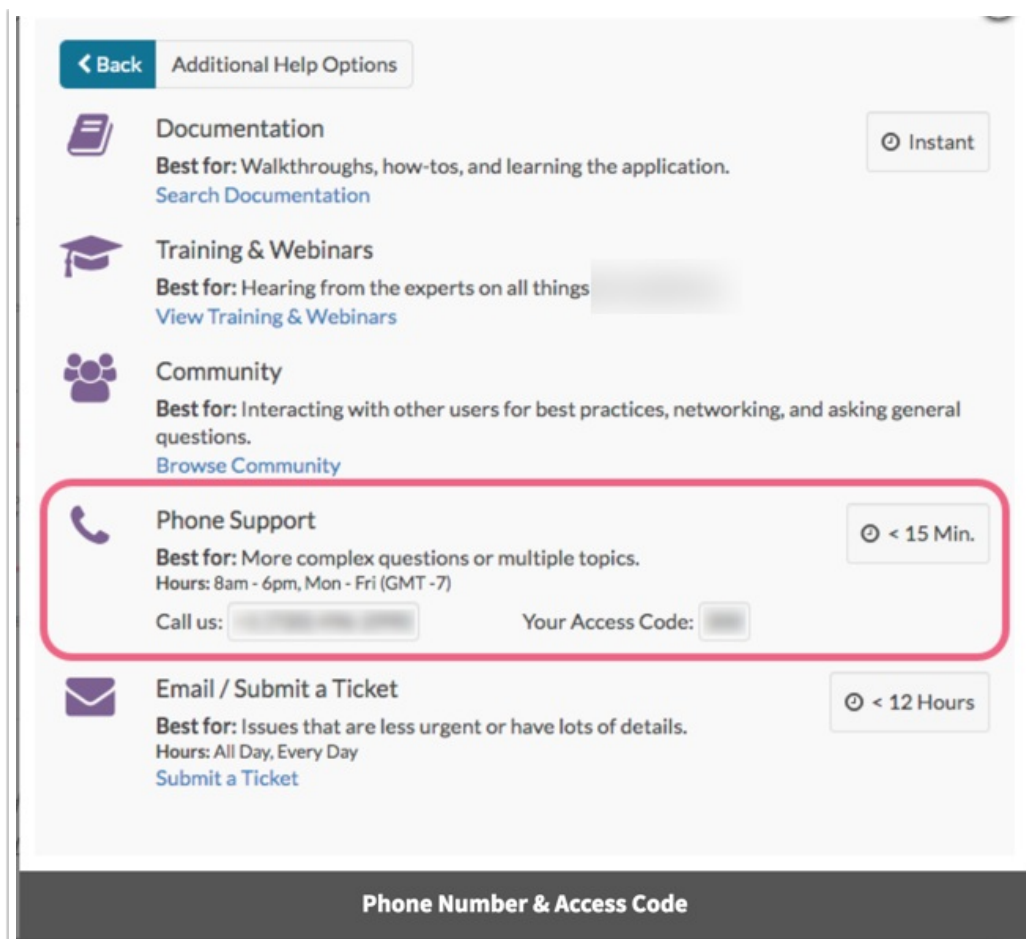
Back Additional Help Options

Documentation
Best for: Walkthroughs, how-tos, and learning the application.
Search Documentation

Instant

Training & Webinars
Best for: Hearing from the experts on all things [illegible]
View Training & Webinars

Community
Best for: Interacting with other users for best practices, networking, and asking general questions.
Browse Community

Phone Support
Best for: More complex questions or multiple topics.
Hours: 8am - 6pm, Mon - Fri (GMT -7)
Call us: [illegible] Your Access Code: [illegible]

< 15 Min.

Email / Submit a Ticket
Best for: Issues that are less urgent or have lots of details.
Hours: All Day, Every Day
Submit a Ticket

< 12 Hours

Phone Number & Access Code